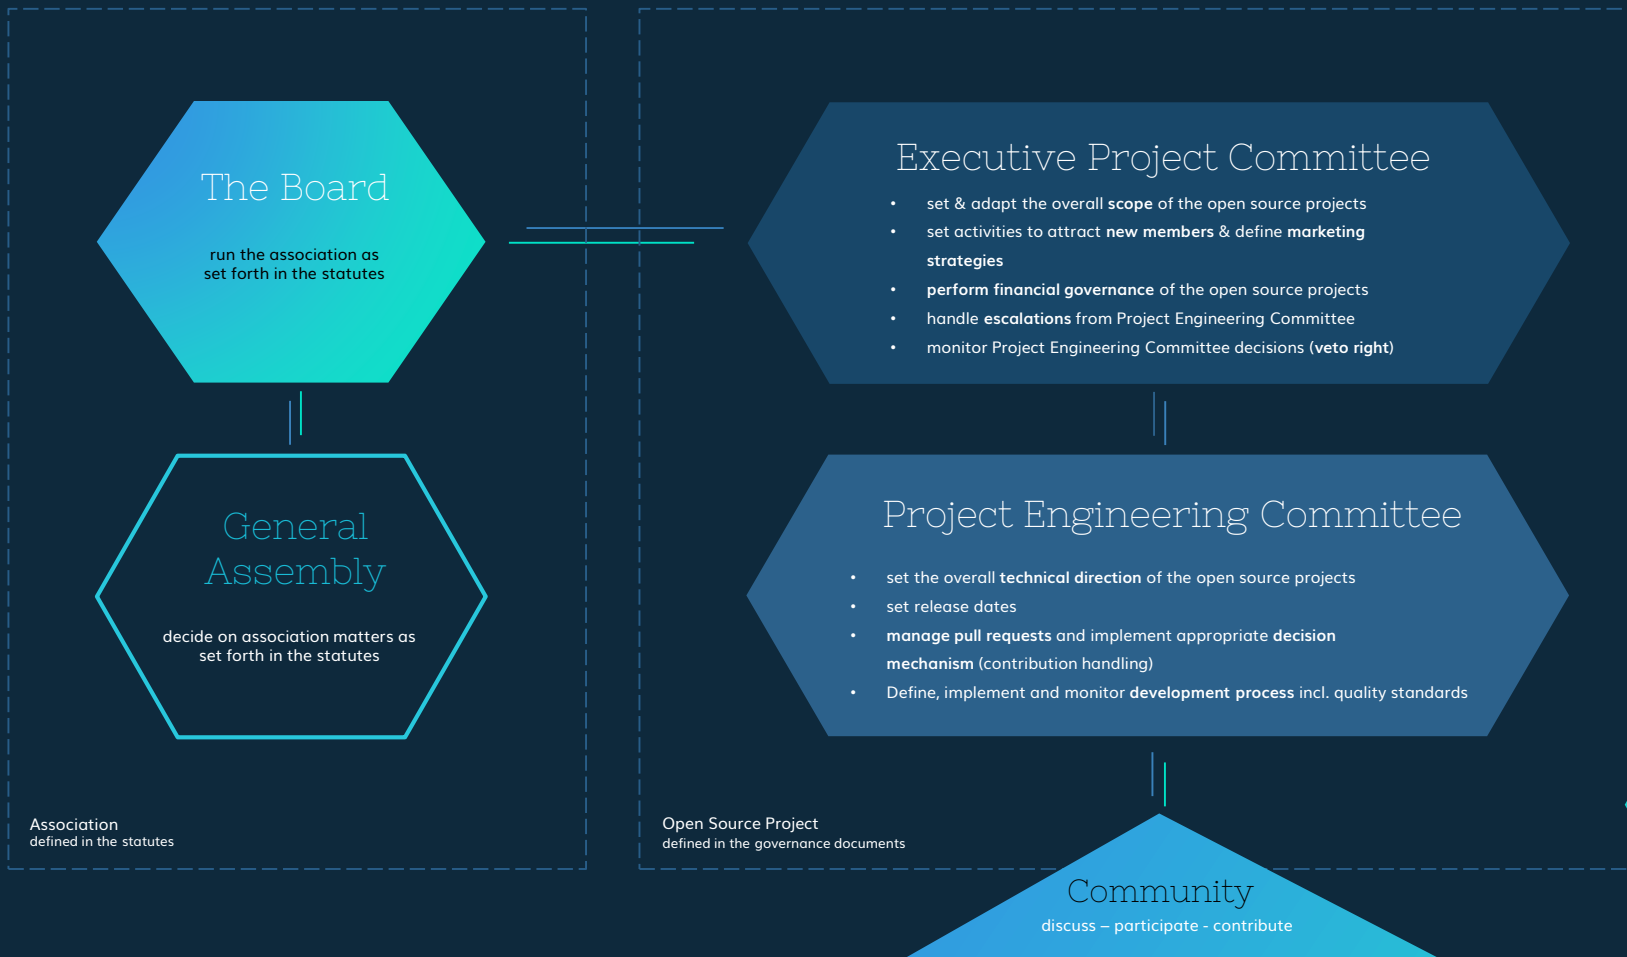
The Board

run the association as set forth in the statutes

General Assembly

decide on association matters as set forth in the statutes

Association
defined in the statutes

Executive Project Committee

- set & adapt the overall scope of the open source projects
- set activities to attract new members & define marketing strategies
- perform financial governance of the open source projects
- handle escalations from Project Engineering Committee
- monitor Project Engineering Committee decisions (veto right)

Project Engineering Committee

- set the overall technical direction of the open source projects
- set release dates
- manage pull requests and implement appropriate decision mechanism (contribution handling)
- Define, implement and monitor development process incl. quality standards

Open Source Project
defined in the governance documents

Community
discuss – participate - contribute